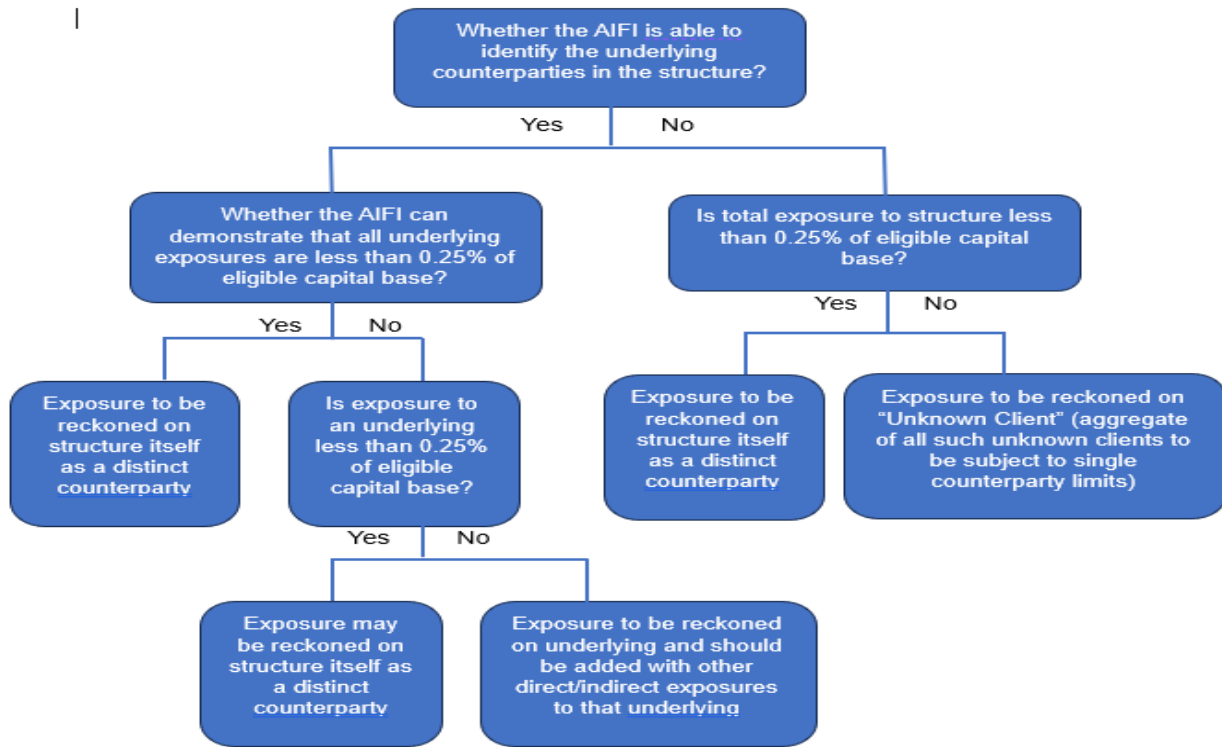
Whether the AIFI is able to identify the underlying counterparties in the structure?

Yes No

Whether the AIFI can demonstrate that all underlying exposures are less than 0.25% of eligible capital base?

Is total exposure to structure less than 0.25% of eligible capital base?

Yes No

Yes No

Exposure to be reckoned on structure itself as a distinct counterparty

Is exposure to an underlying less than 0.25% of eligible capital base?

Exposure to be reckoned on structure itself as a distinct counterparty

Exposure to be reckoned on "Unknown Client" (aggregate of all such unknown clients to be subject to single counterparty limits)

Yes No

Exposure may be reckoned on structure itself as a distinct counterparty

Exposure to be reckoned on underlying and should be added with other direct/indirect exposures to that underlying